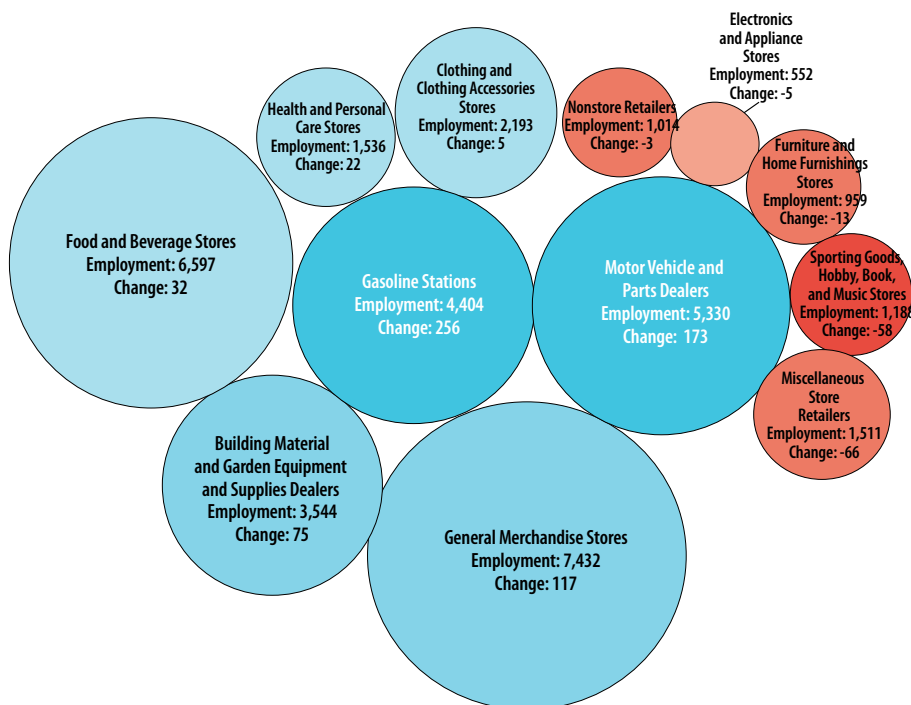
Electronics and Appliance Stores
Employment: 552
Change: -5

Health and Personal Care Stores
Employment: 1,536
Change: 22

Clothing and Clothing Accessories Stores
Employment: 2,193
Change: 5

Nonstore Retailers
Employment: 1,014
Change: -3

Furniture and Home Furnishings Stores
Employment: 959
Change: -13

Food and Beverage Stores
Employment: 6,597
Change: 32

Gasoline Stations
Employment: 4,404
Change: 256

Motor Vehicle and Parts Dealers
Employment: 5,330
Change: 173

Sporting Goods, Hobby, Book, and Music Stores
Employment: 1,18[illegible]
Change: -58

Miscellaneous Store Retailers
Employment: 1,511
Change: -66

Building Material and Garden Equipment and Supplies Dealers
Employment: 3,544
Change: 75

General Merchandise Stores
Employment: 7,432
Change: 117